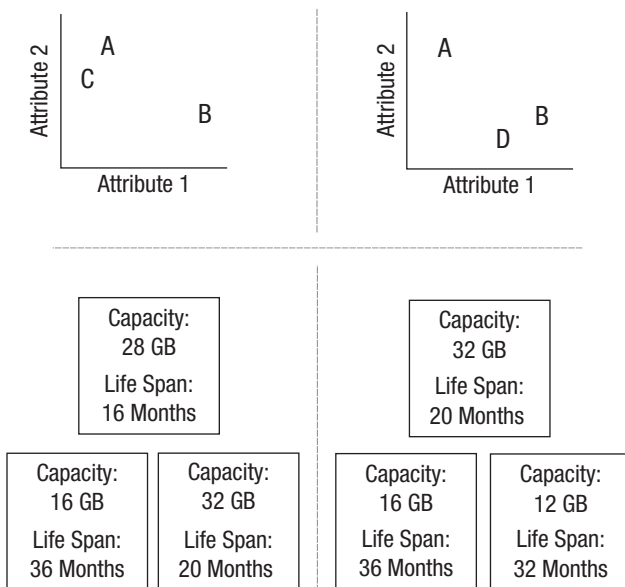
A
C
B
Attribute 2
Attribute 1

A
B
D
Attribute 2
Attribute 1

Capacity: 28 GB
Life Span: 16 Months

Capacity: 16 GB
Life Span: 36 Months

Capacity: 32 GB
Life Span: 20 Months

Capacity: 32 GB
Life Span: 20 Months

Capacity: 16 GB
Life Span: 36 Months

Capacity: 12 GB
Life Span: 32 Months